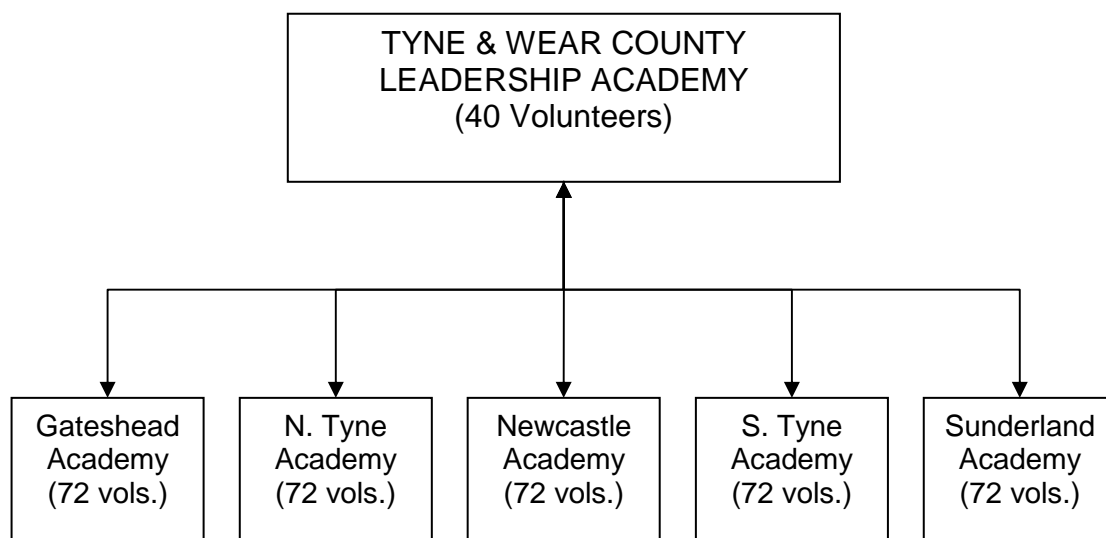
TYNE & WEAR COUNTY LEADERSHIP ACADEMY
(40 Volunteers)

Gateshead Academy
(72 vols.)

N. Tyne Academy
(72 vols.)

Newcastle Academy
(72 vols.)

S. Tyne Academy
(72 vols.)

Sunderland Academy
(72 vols.)